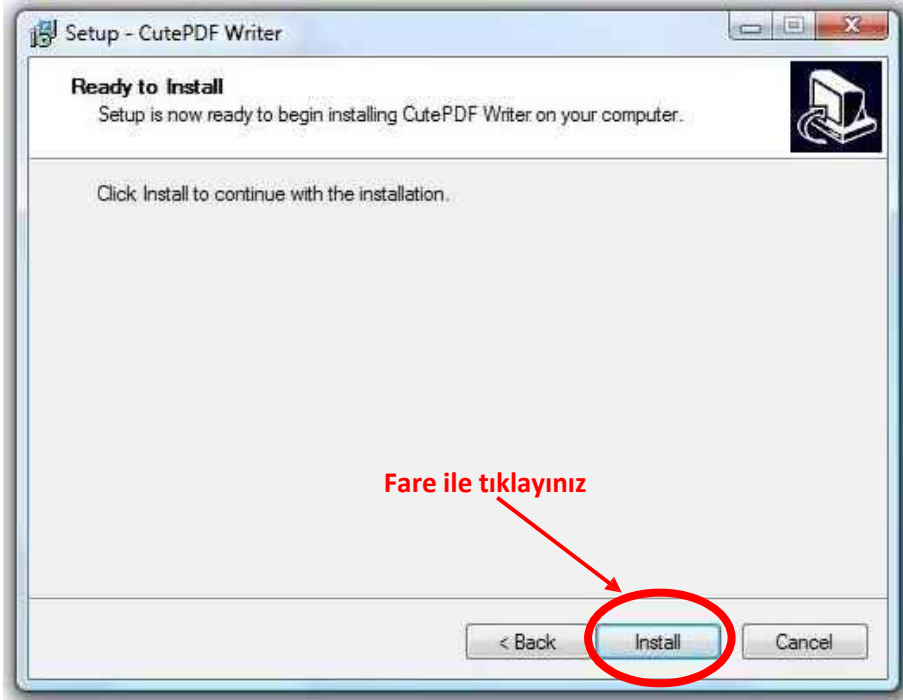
Setup - CutePDF Writer

Ready to Install
Setup is now ready to begin installing CutePDF Writer on your computer.

Click Install to continue with the installation.

Fare ile tıklayınız

< Back
Install
Cancel